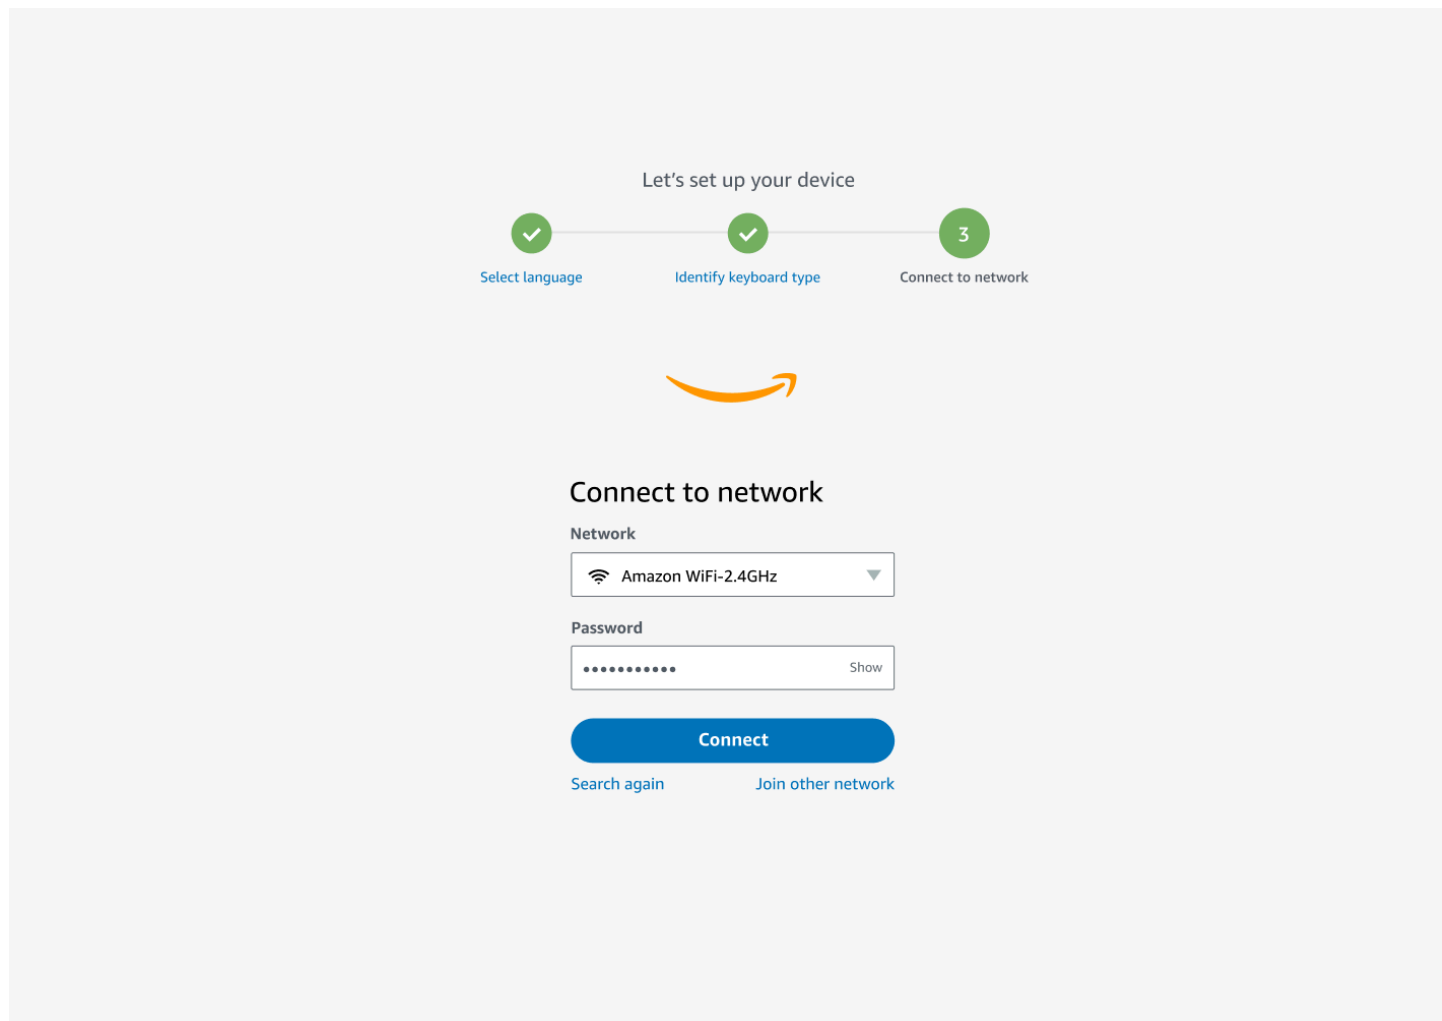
Let’s set up your device

Select language

Identify keyboard type

3

Connect to network

Connect to network

Network

Amazon WiFi-2.4GHz

Password

•••••••••••

Show

Connect

Search again

Join other network